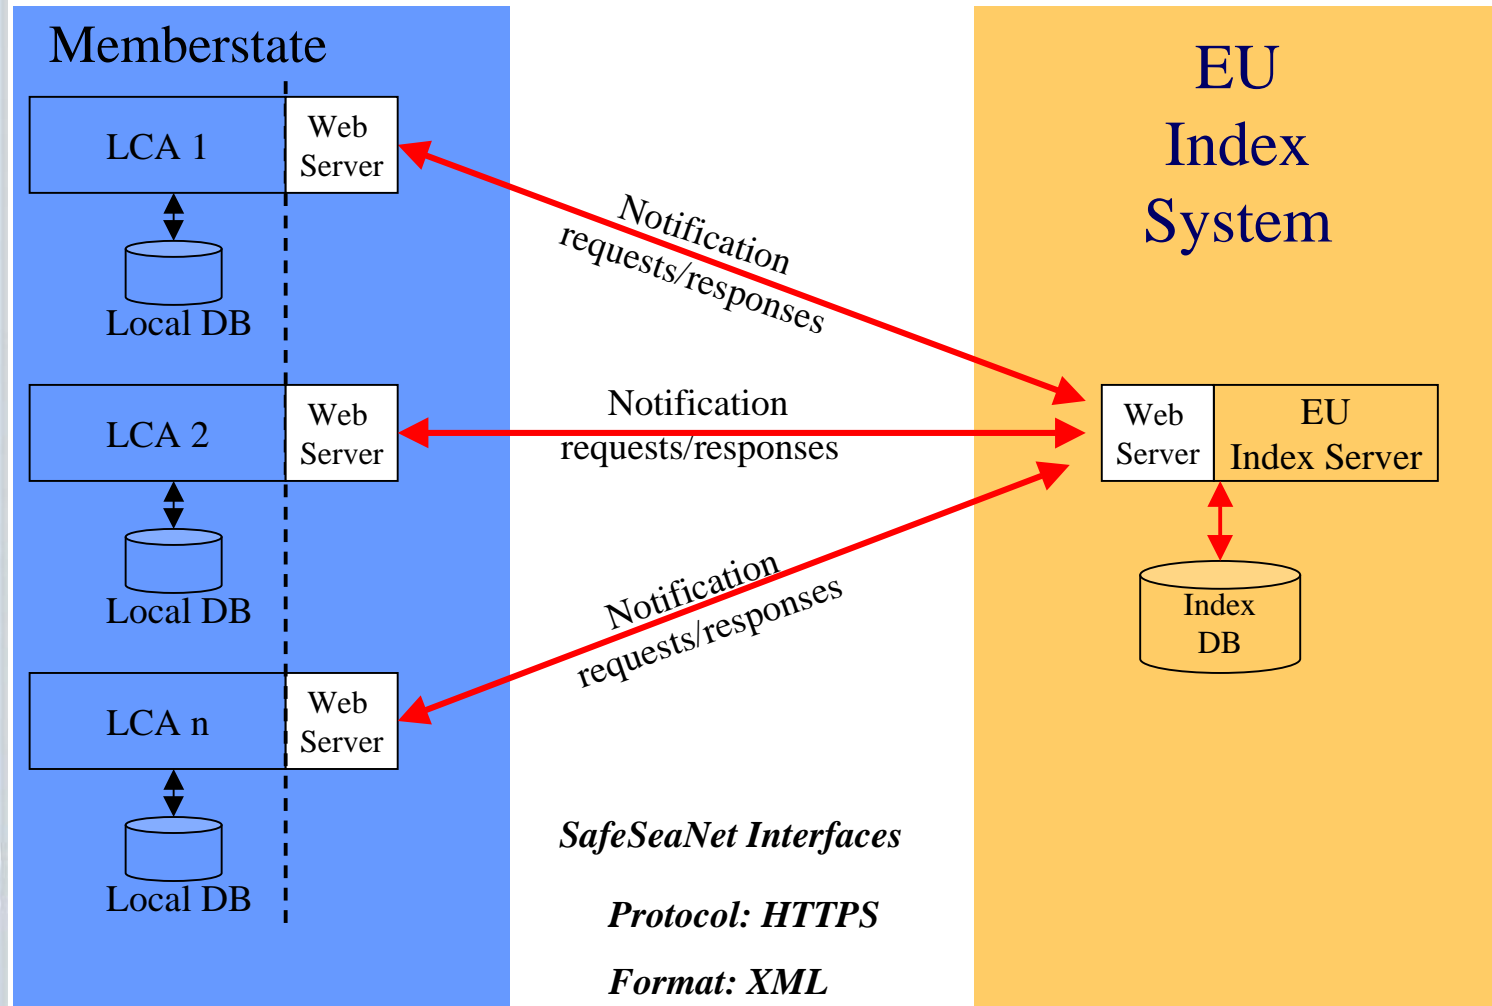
Memberstate

LCA 1

Web Server

Local DB

LCA 2

Web Server

Local DB

LCA n

Web Server

Local DB

Notification requests/responses

Notification requests/responses

Notification requests/responses

EU Index System

Web Server

EU Index Server

Index DB

SafeSeaNet Interfaces

Protocol: HTTPS

Format: XML